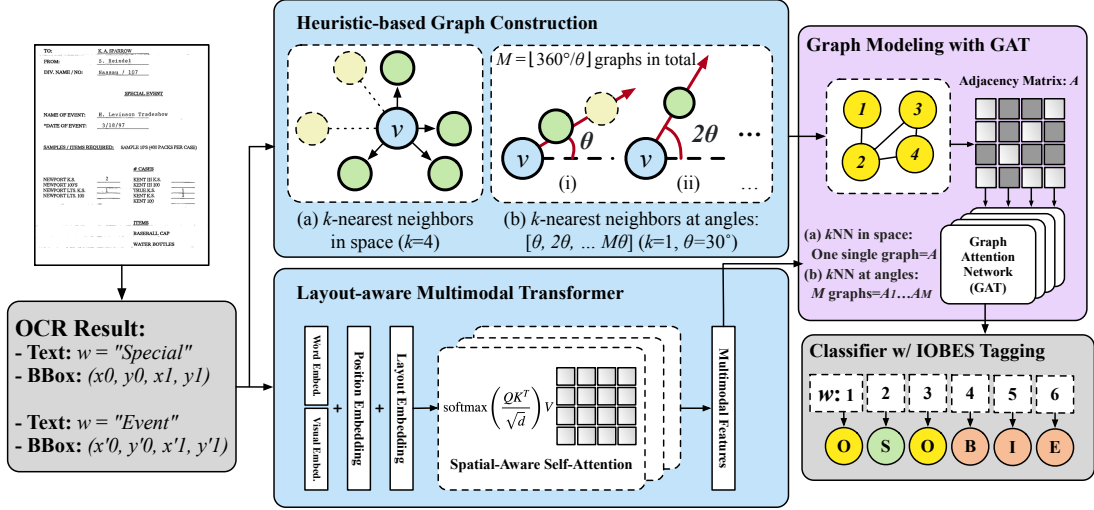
TO: K. A SPARROW
FROM: S. Reindel
DIV. NAME / NO: Nassau / 107

SPECIAL EVENT

NAME OF EVENT: N. Levinson Tradeshow
*DATE OF EVENT: 3/18/97

SAMPLES / ITEMS REQUIRED: SAMPLE 10'S (400 PACKS PER CASE)

# CASES
NEWPORT K.S. 2 KENT III K.S.
NEWPORT 100'S KENT III 100
NEWPORT LTS. K.S. TRUE K.S. 1
NEWPORT LTS. 100 KENT K.S.
KENT 100

ITEMS
BASEBALL CAP
WATER BOTTLES

OCR Result:
- Text: $w$ = "Special"
- BBox: (x0, y0, x1, y1)

- Text: $w$ = "Event"
- BBox: (x'0, y'0, x'1, y'1)

Heuristic-based Graph Construction

$v$

(a) $k$-nearest neighbors in space ($k$=4)

$M = \lfloor 360°/\theta \rfloor$ graphs in total

$v$ $\theta$ $v$ $2\theta$ ...

(i) (ii) ...

(b) $k$-nearest neighbors at angles: $[\theta, 2\theta, \dots M\theta]$ ($k$=1, $\theta$=30°)

Graph Modeling with GAT

1 3 2 4

Adjacency Matrix: $A$

(a) $k$NN in space: One single graph=$A$
(b) $k$NN at angles: $M$ graphs=$A_1 \dots A_M$

Graph Attention Network (GAT)

Layout-aware Multimodal Transformer

Word Embed.
Visual Embed.
+
Position Embedding
+
Layout Embedding

$\text{softmax}\left(\frac{QK^T}{\sqrt{d}}\right)V$

Spatial-Aware Self-Attention

Multimodal Features

Classifier w/ IOBES Tagging

$w$: 1 2 3 4 5 6

O S O B I E